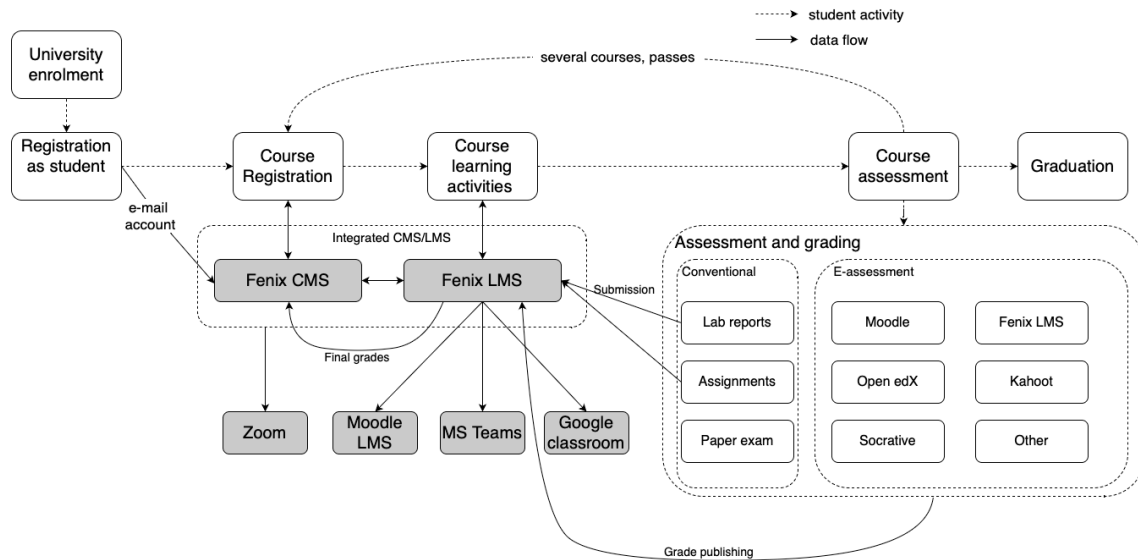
student activity
data flow

University enrolment

several courses, passes

Registration as student

Course Registration

Course learning activities

Course assessment

Graduation

e-mail account

Integrated CMS/LMS

Fenix CMS

Fenix LMS

Submission

Final grades

Assessment and grading

Conventional

E-assessment

Lab reports

Assignments

Paper exam

Moodle

Fenix LMS

Open edX

Kahoot

Socrative

Other

Zoom

Moodle LMS

MS Teams

Google classroom

Grade publishing